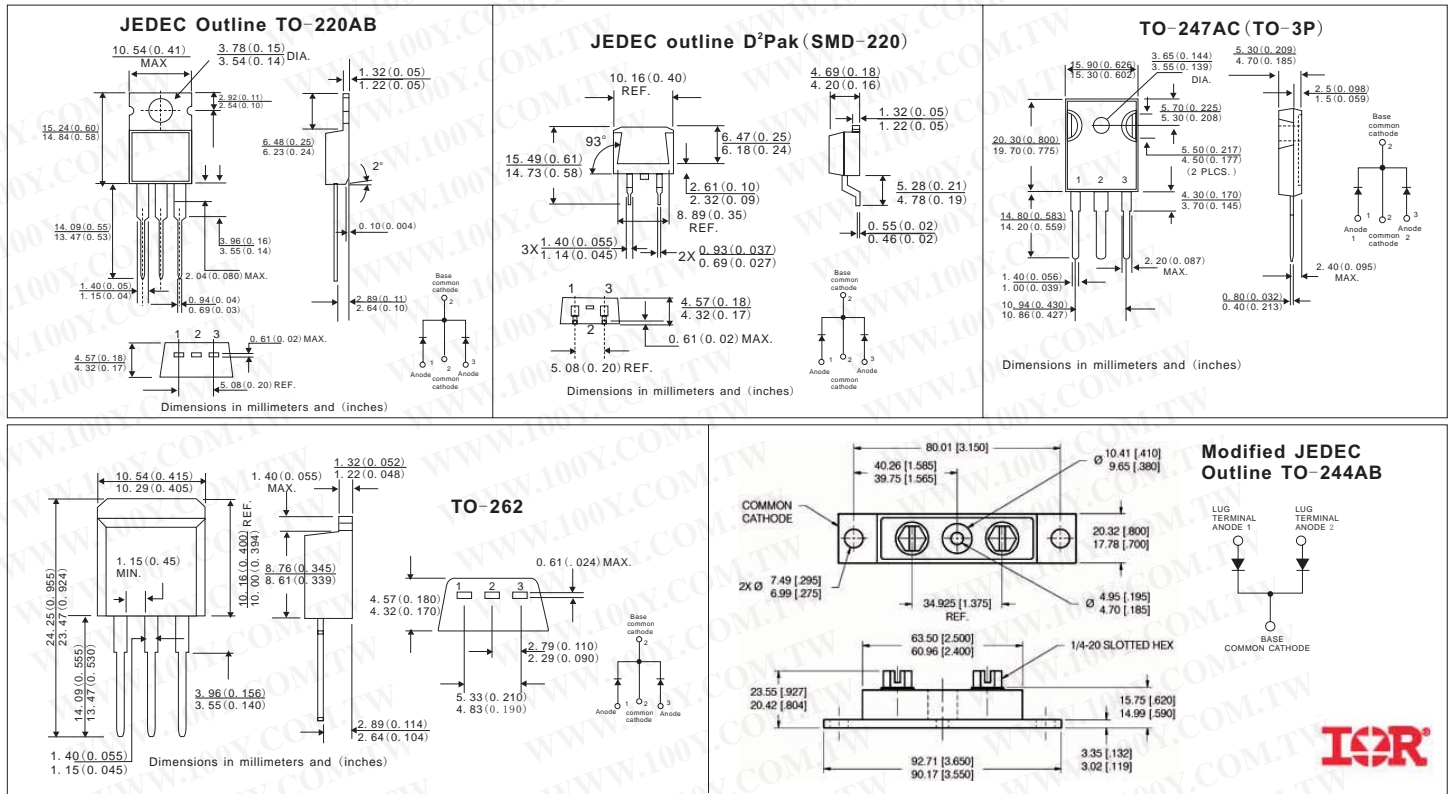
JEDEC Outline TO-220AB

10.54 (0.41) MAX
3.78 (0.15) / 3.54 (0.14) DIA.
1.32 (0.05) / 1.22 (0.05)
2.92 (0.11) / 2.54 (0.10)
15.24 (0.60) / 14.84 (0.58)
6.48 (0.25) / 6.23 (0.24)
2°
14.09 (0.55) / 13.47 (0.53)
3.96 (0.16) / 3.55 (0.14)
0.10 (0.004)
2.04 (0.080) MAX.
1.40 (0.05) / 1.15 (0.04)
0.94 (0.04) / 0.69 (0.03)
2.89 (0.11) / 2.64 (0.10)
1 2 3
0.61 (0.02) MAX.
4.57 (0.18) / 4.32 (0.17)
5.08 (0.20) REF.
Base common cathode 2
Anode 1 2 3 Anode common cathode
Dimensions in millimeters and (inches)

JEDEC outline D$^2$Pak (SMD-220)

10.16 (0.40) REF.
93°
15.49 (0.61) / 14.73 (0.58)
6.47 (0.25) / 6.18 (0.24)
4.69 (0.18) / 4.20 (0.16)
1.32 (0.05) / 1.22 (0.05)
2.61 (0.10) / 2.32 (0.09)
8.89 (0.35) REF.
5.28 (0.21) / 4.78 (0.19)
0.55 (0.02) / 0.46 (0.02)
3X 1.40 (0.055) / 1.14 (0.045)
2X 0.93 (0.037) / 0.69 (0.027)
1 3 2
4.57 (0.18) / 4.32 (0.17)
0.61 (0.02) MAX.
5.08 (0.20) REF.
Base common cathode 2
Anode 1 2 3 Anode common cathode
Dimensions in millimeters and (inches)

TO-247AC (TO-3P)

15.90 (0.626) / 15.30 (0.602)
3.65 (0.144) / 3.55 (0.139) DIA.
5.30 (0.209) / 4.70 (0.185)
2.5 (0.098) / 1.5 (0.059)
5.70 (0.225) / 5.30 (0.208)
20.30 (0.800) / 19.70 (0.775)
5.50 (0.217) / 4.50 (0.177) (2 PLCS.)
1 2 3
4.30 (0.170) / 3.70 (0.145)
14.80 (0.583) / 14.20 (0.559)
2.20 (0.087) MAX.
2.40 (0.095) MAX.
1.40 (0.056) / 1.00 (0.039)
10.94 (0.430) / 10.86 (0.427)
0.80 (0.032) / 0.40 (0.213)
Base common cathode 2
Anode 1 1 2 3 Anode 2 common cathode
Dimensions in millimeters and (inches)

10.54 (0.415) / 10.29 (0.405)
1.40 (0.055) MAX.
1.32 (0.052) / 1.22 (0.048)
REF.
10.16 (0.400) / 10.00 (0.394)
1.15 (0.45) MIN.
8.76 (0.345) / 8.61 (0.339)
24.25 (0.955) / 23.47 (0.924)
14.09 (0.555) / 13.47 (0.530)
3.96 (0.156) / 3.55 (0.140)
2.89 (0.114) / 2.64 (0.104)
1.40 (0.055) / 1.15 (0.045)
Dimensions in millimeters and (inches)

TO-262

0.61 (.024) MAX.
4.57 (0.180) / 4.32 (0.170)
1 2 3
2.79 (0.110) / 2.29 (0.090)
5.33 (0.210) / 4.83 (0.190)
Base common cathode 2
Anode 1 2 3 Anode common cathode

80.01 [3.150]
40.26 [1.585] / 39.75 [1.565]
Ø 10.41 [.410] / 9.65 [.380]
COMMON CATHODE
20.32 [.800] / 17.78 [.700]
2X Ø 7.49 [.295] / 6.99 [.275]
34.925 [1.375] REF.
Ø 4.95 [.195] / 4.70 [.185]
63.50 [2.500] / 60.96 [2.400]
1/4-20 SLOTTED HEX
23.55 [.927] / 20.42 [.804]
15.75 [.620] / 14.99 [.590]
92.71 [3.650] / 90.17 [3.550]
3.35 [.132] / 3.02 [.119]

Modified JEDEC Outline TO-244AB

LUG TERMINAL ANODE 1
LUG TERMINAL ANODE 2
BASE COMMON CATHODE

IOR